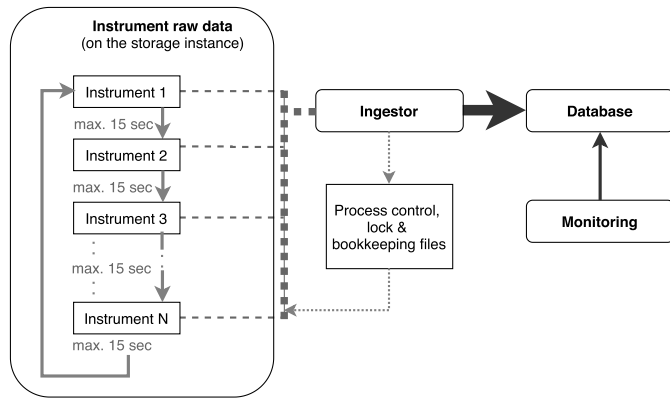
Instrument raw data
(on the storage instance)

Instrument 1
max. 15 sec
Instrument 2
max. 15 sec
Instrument 3
max. 15 sec
Instrument N
max. 15 sec

Ingestor

Process control, lock & bookkeeping files

Database

Monitoring